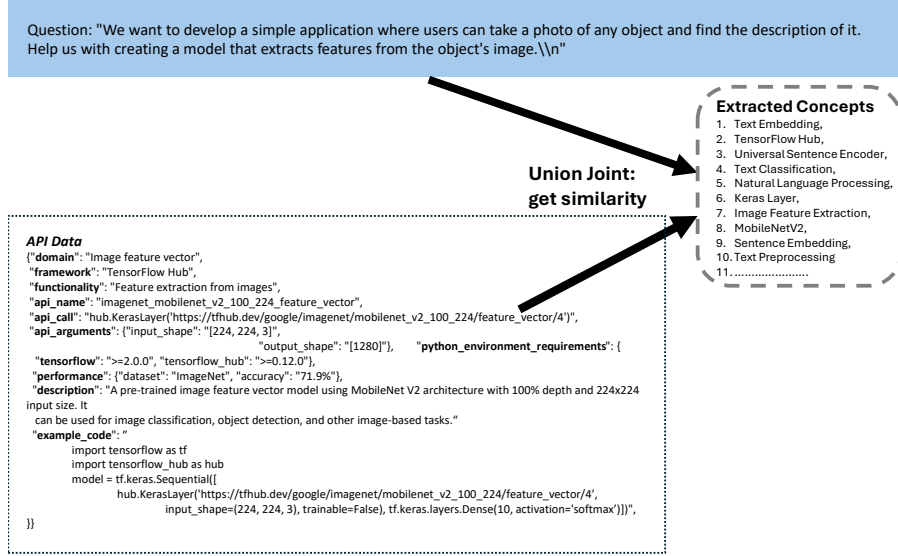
Question: "We want to develop a simple application where users can take a photo of any object and find the description of it. Help us with creating a model that extracts features from the object's image.\\n"

Extracted Concepts
1. Text Embedding,
2. TensorFlow Hub,
3. Universal Sentence Encoder,
4. Text Classification,
5. Natural Language Processing,
6. Keras Layer,
7. Image Feature Extraction,
8. MobileNetV2,
9. Sentence Embedding,
10. Text Preprocessing
11. ......................

Union Joint: get similarity

API Data
{"domain": "Image feature vector",
"framework": "TensorFlow Hub",
"functionality": "Feature extraction from images",
"api_name": "imagenet_mobilenet_v2_100_224_feature_vector",
"api_call": "hub.KerasLayer('https://tfhub.dev/google/imagenet/mobilenet_v2_100_224/feature_vector/4')",
"api_arguments": {"input_shape": "[224, 224, 3]",
"output_shape": "[1280]"}, "python_environment_requirements": {
"tensorflow": ">=2.0.0", "tensorflow_hub": ">=0.12.0"},
"performance": {"dataset": "ImageNet", "accuracy": "71.9%"},
"description": "A pre-trained image feature vector model using MobileNet V2 architecture with 100% depth and 224x224 input size. It
can be used for image classification, object detection, and other image-based tasks."
"example_code": "
import tensorflow as tf
import tensorflow_hub as hub
model = tf.keras.Sequential([
hub.KerasLayer('https://tfhub.dev/google/imagenet/mobilenet_v2_100_224/feature_vector/4',
input_shape=(224, 224, 3), trainable=False), tf.keras.layers.Dense(10, activation='softmax')])",
}}